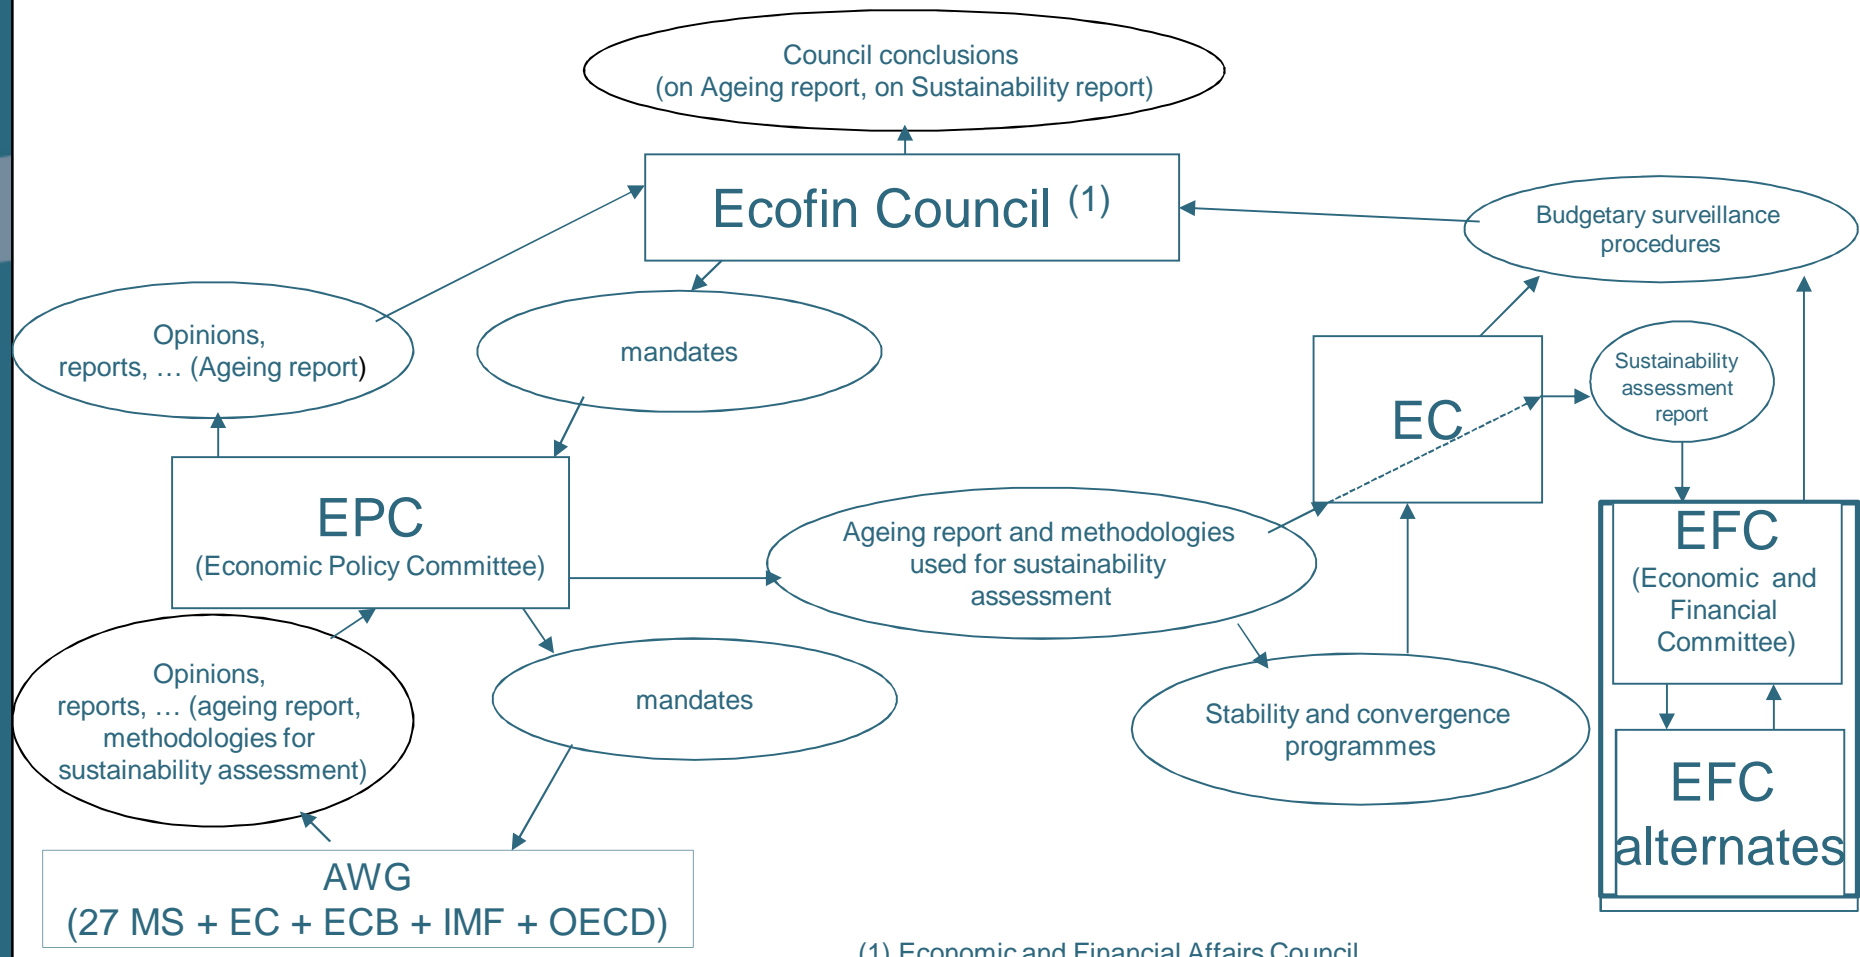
Council conclusions
(on Ageing report, on Sustainability report)

Ecofin Council $^{(1)}$

Budgetary surveillance procedures

Opinions,
reports, … (Ageing report)

mandates

EC

Sustainability assessment report

EPC
(Economic Policy Committee)

Ageing report and methodologies used for sustainability assessment

EFC
(Economic and Financial Committee)

Opinions,
reports, … (ageing report, methodologies for sustainability assessment)

mandates

Stability and convergence programmes

EFC alternates

AWG
(27 MS + EC + ECB + IMF + OECD)

(1) Economic and Financial Affairs Council